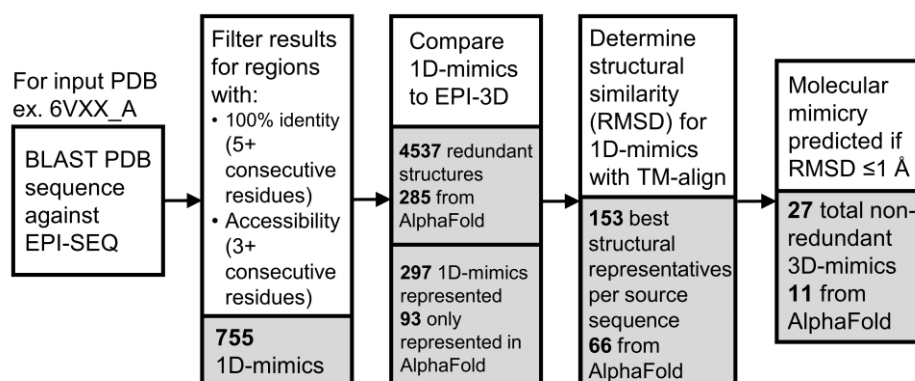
For input PDB ex. 6VXX_A

BLAST PDB sequence against EPI-SEQ

Filter results for regions with:
• 100% identity (5+ consecutive residues)
• Accessibility (3+ consecutive residues)

755 1D-mimics

Compare 1D-mimics to EPI-3D

4537 redundant structures
285 from AlphaFold

297 1D-mimics represented
93 only represented in AlphaFold

Determine structural similarity (RMSD) for 1D-mimics with TM-align

153 best structural representatives per source sequence
66 from AlphaFold

Molecular mimicry predicted if RMSD ≤1 Å

27 total non-redundant 3D-mimics
11 from AlphaFold